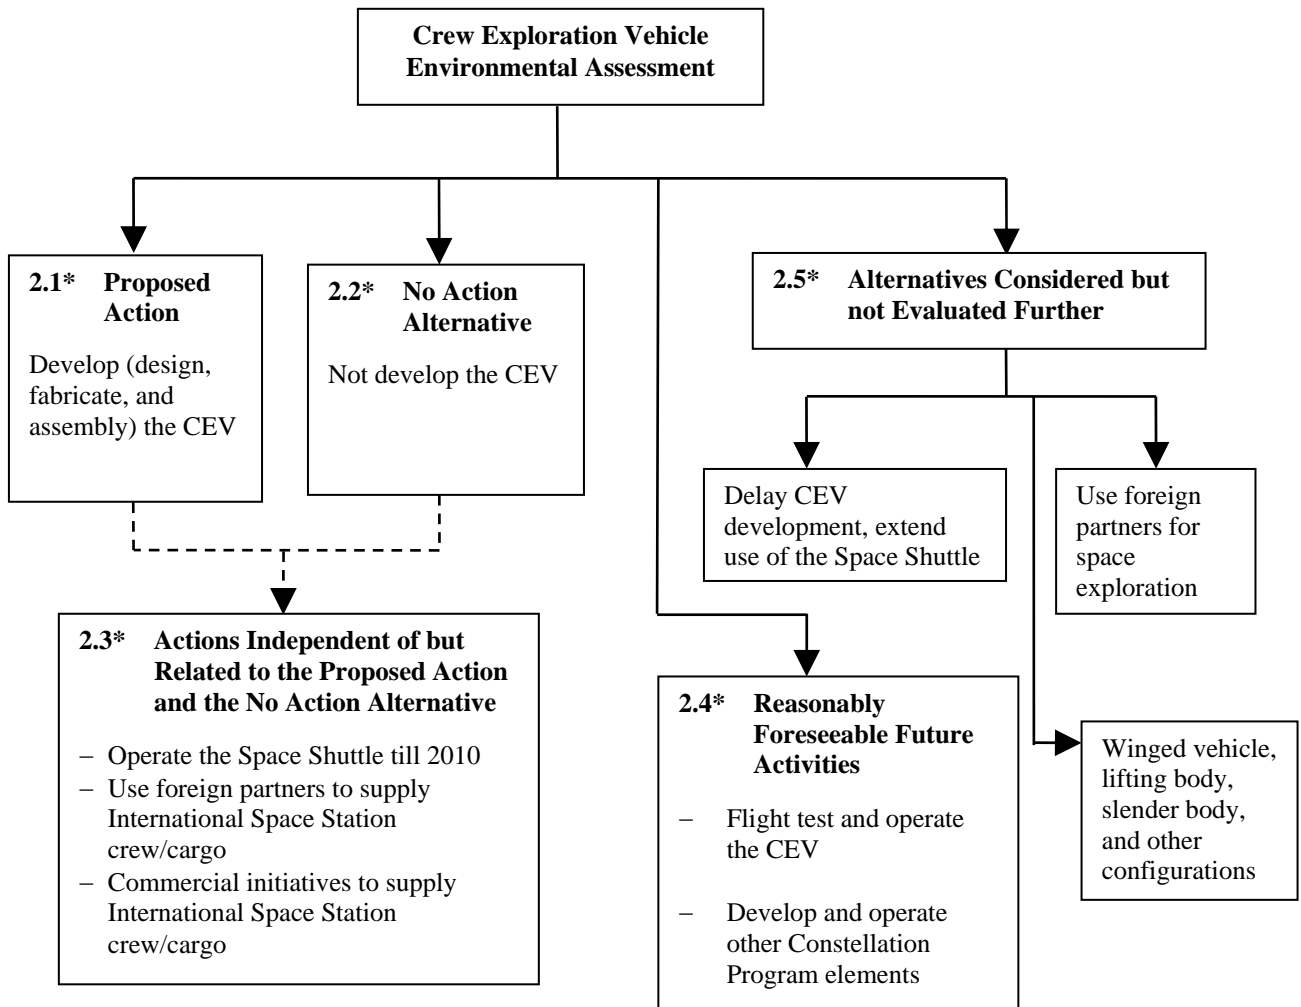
Crew Exploration Vehicle Environmental Assessment

2.1* Proposed Action

Develop (design, fabricate, and assembly) the CEV

2.2* No Action Alternative

Not develop the CEV

2.5* Alternatives Considered but not Evaluated Further

Delay CEV development, extend use of the Space Shuttle

Use foreign partners for space exploration

Winged vehicle, lifting body, slender body, and other configurations

2.3* Actions Independent of but Related to the Proposed Action and the No Action Alternative

– Operate the Space Shuttle till 2010
– Use foreign partners to supply International Space Station crew/cargo
– Commercial initiatives to supply International Space Station crew/cargo

2.4* Reasonably Foreseeable Future Activities

– Flight test and operate the CEV

– Develop and operate other Constellation Program elements